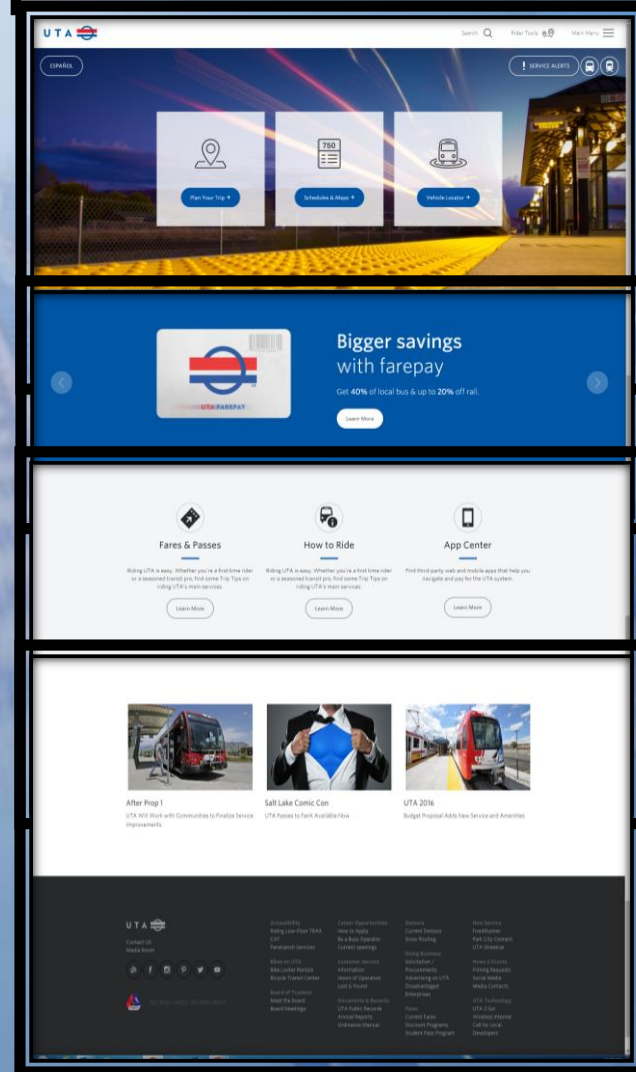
UTA

Search Rider Tools Main Menu

ESPAÑOL

SERVICE ALERTS

750

Plan Your Trip

Schedules & Maps

Vehicle Locator

UTA FAREPAY

Bigger savings with farepay

Get 40% of local bus & up to 20% off rail.

Learn More

Fares & Passes

Riding UTA is easy. Whether you're a first time rider or a seasoned transit pro, find some Trip Tips on riding UTA's main services.

Learn More

How to Ride

Riding UTA is easy. Whether you're a first time rider or a seasoned transit pro, find some Trip Tips on riding UTA's main services.

Learn More

App Center

Find third-party web and mobile apps that help you navigate and pay for the UTA system.

Learn More

After Prop 1

UTA Will Work with Communities to Finalize Service Improvements

Salt Lake Comic Con

UTA Passes to FanX Available Now

UTA 2016

Budget Proposal Adds New Service and Amenities

UTA

Contact Us
Media Room

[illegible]

Accessibility
Riding Low-Floor TRAX
CAT
Paratransit Services

Bike on UTA
Bike Locker Rentals
Bicycle Transit Center

Board of Trustees
Meet the Board
Board Meetings

Career Opportunities
How to Apply
Be a Bus Operator
Current openings

Customer Service
Information
Hours of Operation
Lost & Found

Documents & Records
UTA Public Records
Annual Reports
Ordinance Manual

Detours
Current Detours
Snow Routing

Doing Business
Solicitations
Procurements
Advertising on UTA
Disadvantaged Enterprises

Fares
Current Fares
Discount Programs
Student Pass Program

New Service
FrontRunner
Park City Connect
UTA Streetcar

News & Events
Filming Requests
Social Media
Media Contacts

UTA Technology
UTA 2 Go
Wireless Internet
Call for Local Developers